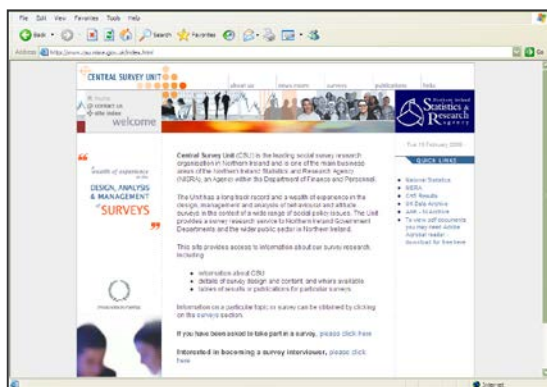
File Edit View Favorites Tools Help

Back Search Favorites

Address http://www.csu.nisra.gov.uk/index.html

Go

CENTRAL SURVEY UNIT

about us news room surveys publications links

home
contact us
site index
welcome

Northern Ireland Statistics & Research Agency

Tue 15 February 2005

QUICK LINKS

wealth of experience in the DESIGN, ANALYSIS & MANAGEMENT of SURVEYS

Central Survey Unit (CSU) is the leading social survey research organisation in Northern Ireland and is one of the main business areas of the Northern Ireland Statistics and Research Agency (NISRA), an Agency within the Department of Finance and Personnel.

The Unit has a long track record and a wealth of experience in the design, management and analysis of behavioural and attitude surveys in the context of a wide range of social policy issues. The Unit provides a survey research service to Northern Ireland Government Departments and the wider public sector in Northern Ireland.

This site provides access to information about our survey research, including:

- information about CSU
- details of survey design and content, and where available
- tables of results or publications for particular surveys

Information on a particular topic or survey can be obtained by clicking on the surveys section.

If you have been asked to take part in a survey, please click here

Interested in becoming a survey interviewer, please click here

National Statistics
NISRA
CAPI Results
UK Data Archive
ARK - NI archive
To view pdf documents you may need Adobe Acrobat reader - download for free here

Internet